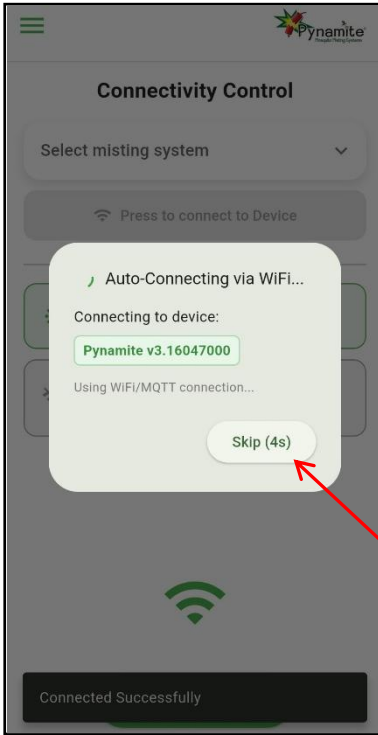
Pynamite

Connectivity Control

Select misting system

Press to connect to Device

Auto-Connecting via WiFi...

Connecting to device:

Pynamite v3.16047000

Using WiFi/MQTT connection...

Skip (4s)

Connected Successfully